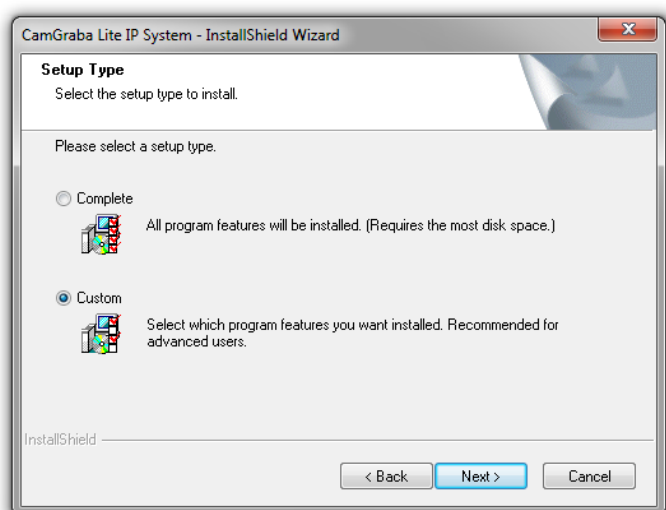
CamGraba Lite IP System - InstallShield Wizard

Setup Type

Select the setup type to install.

Please select a setup type.

Complete

All program features will be installed. (Requires the most disk space.)

Custom

Select which program features you want installed. Recommended for advanced users.

InstallShield

< Back

Next >

Cancel